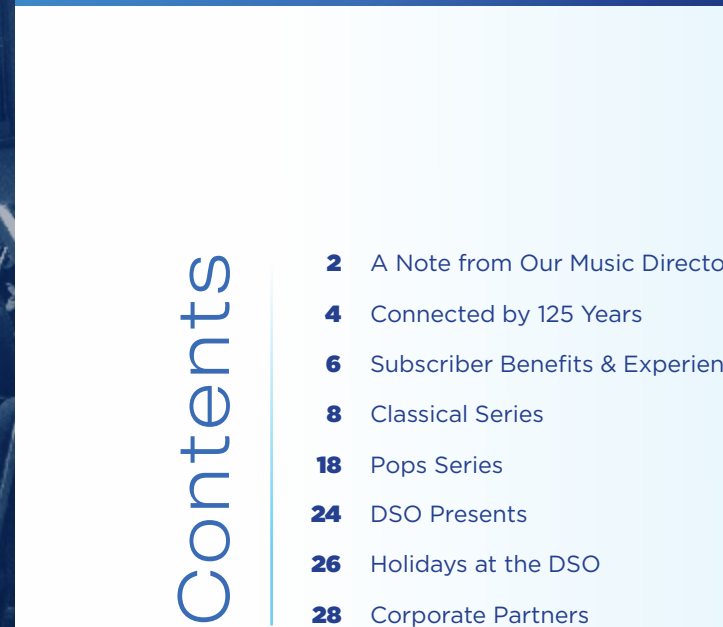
Contents

2 A Note from Our Music Directo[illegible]

4 Connected by 125 Years

6 Subscriber Benefits & Experien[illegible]

8 Classical Series

18 Pops Series

24 DSO Presents

26 Holidays at the DSO

28 Corporate Partners